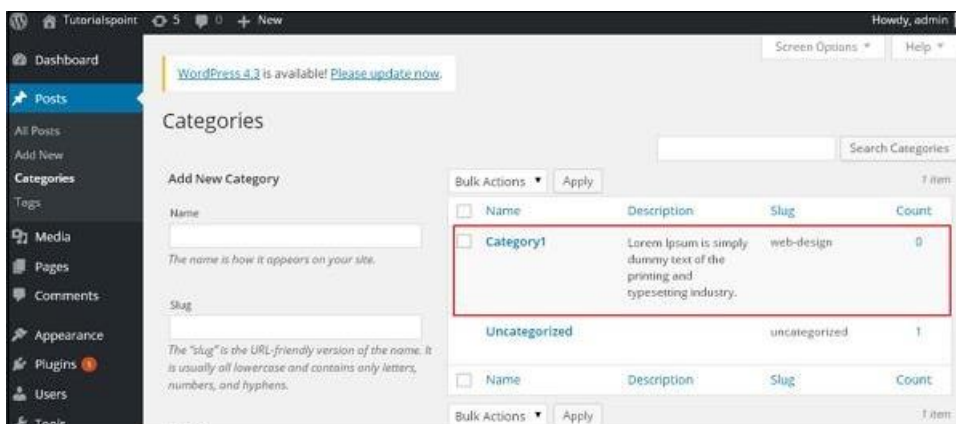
Tutorialspoint 5 0 + New Howdy, admin

Dashboard

Posts

All Posts

Add New

Categories

Tags

Media

Pages

Comments

Appearance

Plugins

Users

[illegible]

Screen Options ▾ Help ▾

WordPress 4.3 is available! Please update now.

Categories

Search Categories

Add New Category

Name

The name is how it appears on your site.

Slug

The "slug" is the URL-friendly version of the name. It is usually all lowercase and contains only letters, numbers, and hyphens.

Bulk Actions ▾ Apply 1 item

| Name | Description | Slug | Count |
|---|---|---|---|
| Category1 | Lorem Ipsum is simply dummy text of the printing and typesetting industry. | web-design | 0 |
| Uncategorized | | uncategorized | 1 |
| Name | Description | Slug | Count |

Bulk Actions ▾ Apply 1 item